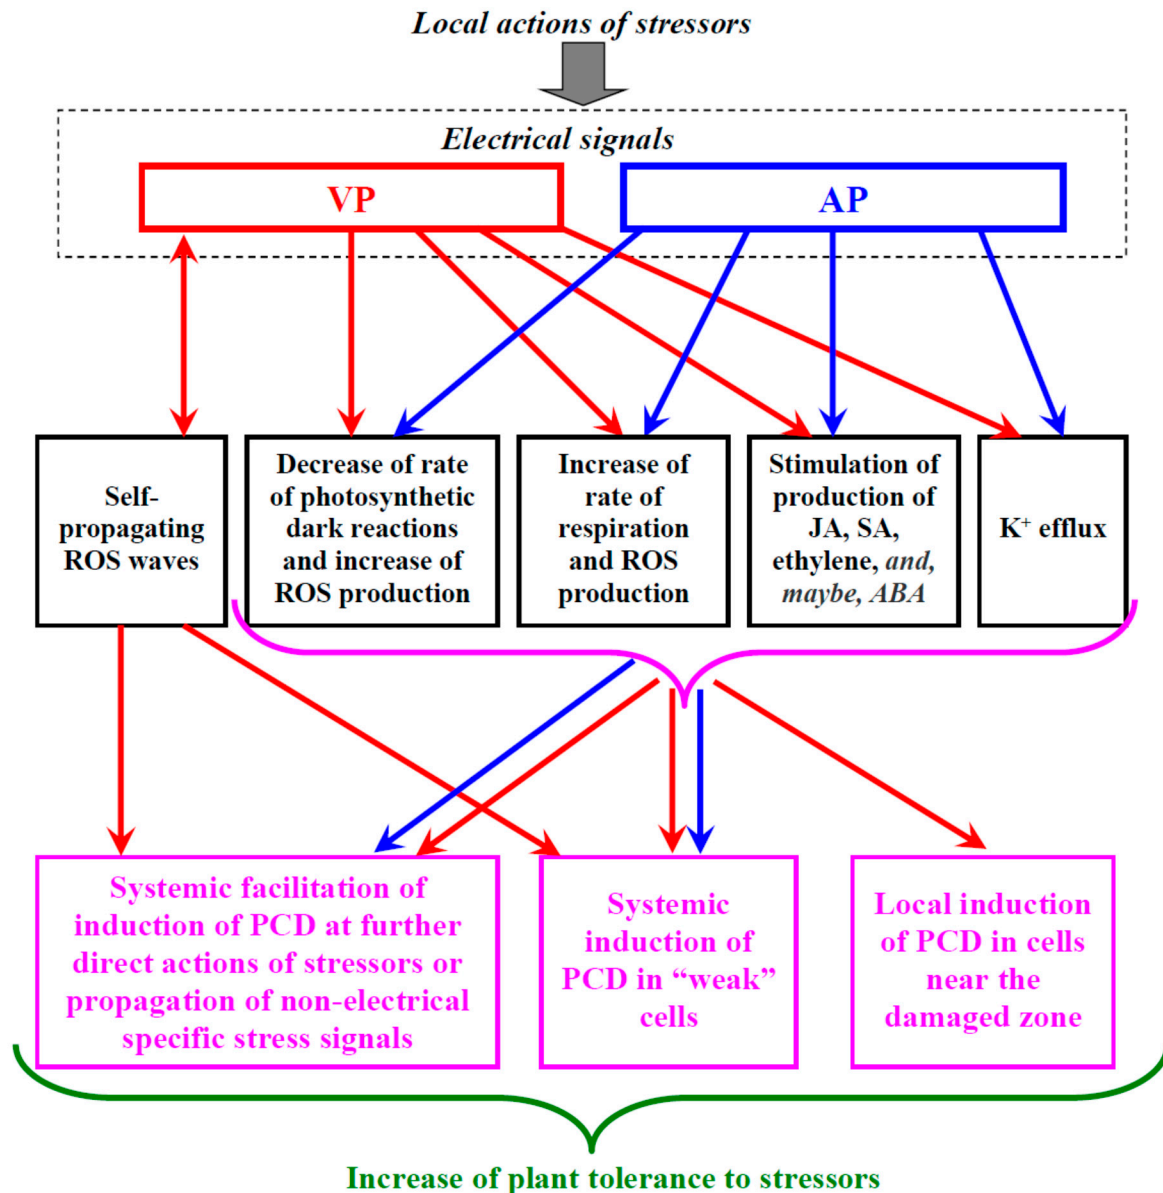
Local actions of stressors

Electrical signals

VP

AP

Self-propagating ROS waves

Decrease of rate of photosynthetic dark reactions and increase of ROS production

Increase of rate of respiration and ROS production

Stimulation of production of JA, SA, ethylene, and, maybe, ABA

$K^+$ efflux

Systemic facilitation of induction of PCD at further direct actions of stressors or propagation of non-electrical specific stress signals

Systemic induction of PCD in “weak” cells

Local induction of PCD in cells near the damaged zone

Increase of plant tolerance to stressors